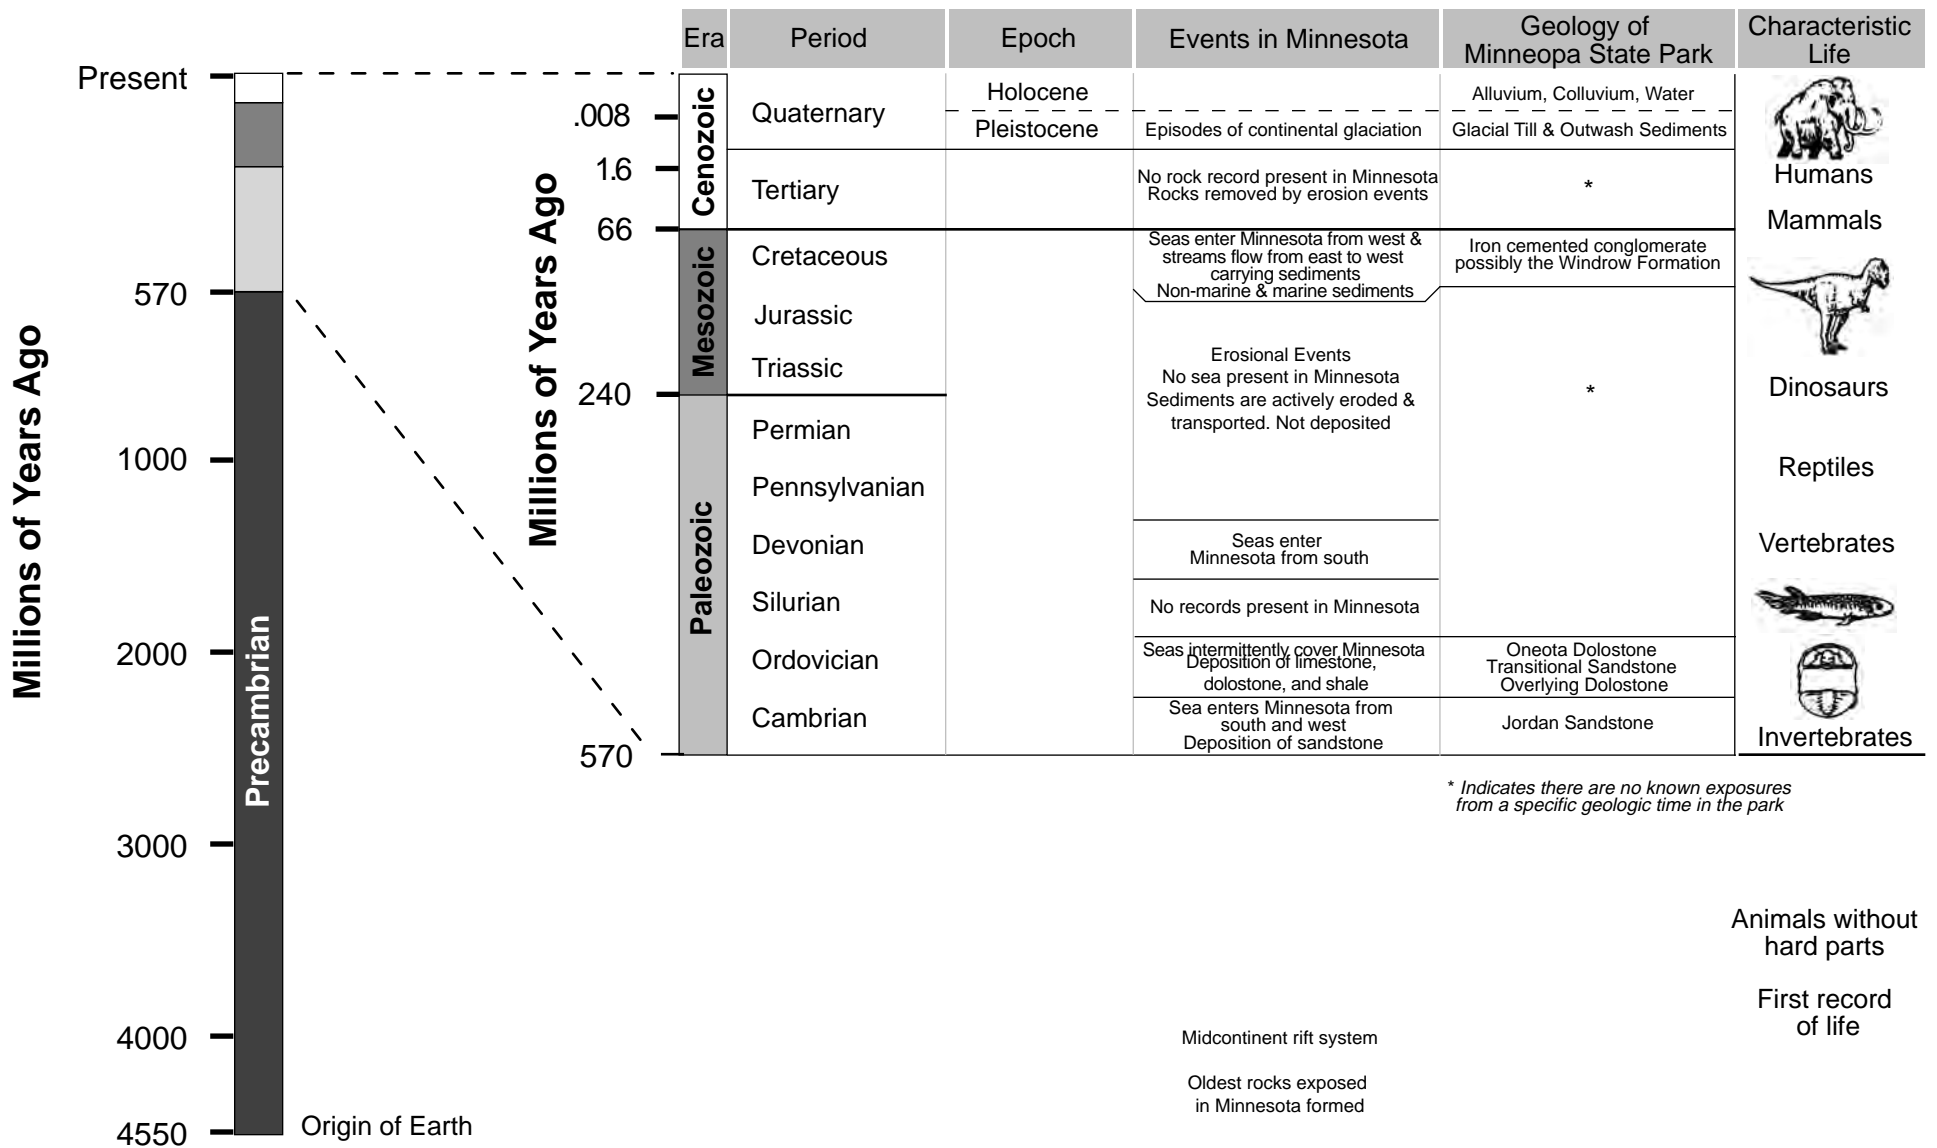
Millions of Years Ago

Present
570
1000
2000
3000
4000
4550

Precambrian

Origin of Earth

Millions of Years Ago

| Era | Period | Epoch | Events in Minnesota | Geology of Minneopa State Park | Characteristic Life |
|---|---|---|---|---|---|
| Cenozoic | Quaternary | Holocene | | Alluvium, Colluvium, Water | |
| | | Pleistocene | Episodes of continental glaciation | Glacial Till & Outwash Sediments | |
| | Tertiary | | No rock record present in Minnesota Rocks removed by erosion events | * | Humans |
| Mesozoic | Cretaceous | | Seas enter Minnesota from west & streams flow from east to west carrying sediments Non-marine & marine sediments | Iron cemented conglomerate possibly the Windrow Formation | Mammals |
| | Jurassic | | Erosional Events No sea present in Minnesota Sediments are actively eroded & transported. Not deposited | * | |
| | Triassic | | | | Dinosaurs |
| Paleozoic | Permian | | | | |
| | Pennsylvanian | | | | Reptiles |
| | Devonian | | Seas enter Minnesota from south | | Vertebrates |
| | Silurian | | No records present in Minnesota | | |
| | Ordovician | | Seas intermittently cover Minnesota Deposition of limestone, dolostone, and shale | Oneota Dolostone Transitional Sandstone Overlying Dolostone | |
| | Cambrian | | Sea enters Minnesota from south and west Deposition of sandstone | Jordan Sandstone | Invertebrates |

.008
1.6
66
240
570

* Indicates there are no known exposures from a specific geologic time in the park

Animals without hard parts

First record of life

Midcontinent rift system

Oldest rocks exposed in Minnesota formed